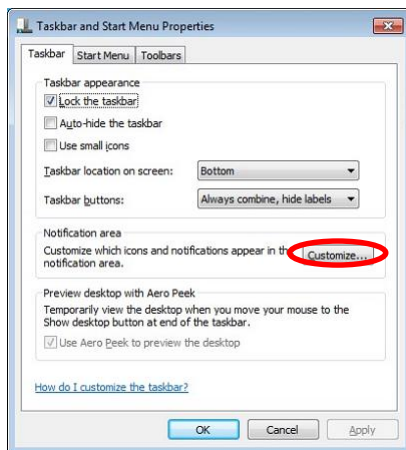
Taskbar and Start Menu Properties

Taskbar | Start Menu | Toolbars

Taskbar appearance

Lock the taskbar

Auto-hide the taskbar

Use small icons

Taskbar location on screen: Bottom

Taskbar buttons: Always combine, hide labels

Notification area

Customize which icons and notifications appear in the notification area.

Customize...

Preview desktop with Aero Peek

Temporarily view the desktop when you move your mouse to the Show desktop button at end of the taskbar.

Use Aero Peek to preview the desktop

How do I customize the taskbar?

OK | Cancel | Apply